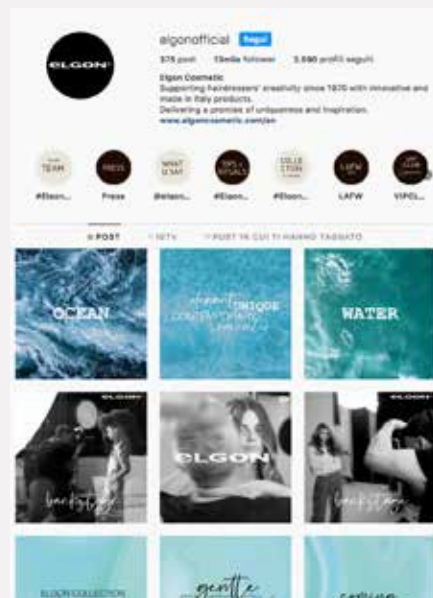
ELGON

elgonofficial Segui

575 post 15mila follower 3.590 profili seguiti

Elgon Cosmetic
Supporting hairdressers' creativity since 1970 with innovative and made in Italy products.
Delivering a promise of uniqueness and inspiration.
www.elgoncosmetic.com/en

TEAM PRESS WHAT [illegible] TIPS + RITUALS COLLECTION LAFW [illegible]

#Elgon... Press @elgon... #Elgon... #Elgon... LAFW VIPOL...

POST IGTV POST IN CUI TI HANNO TAGGATO

OCEAN

UNIQUE

WATER

ELGON

backstage

ELGON

ELGON

backstage

ELGON COLLECTION

gentle

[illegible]